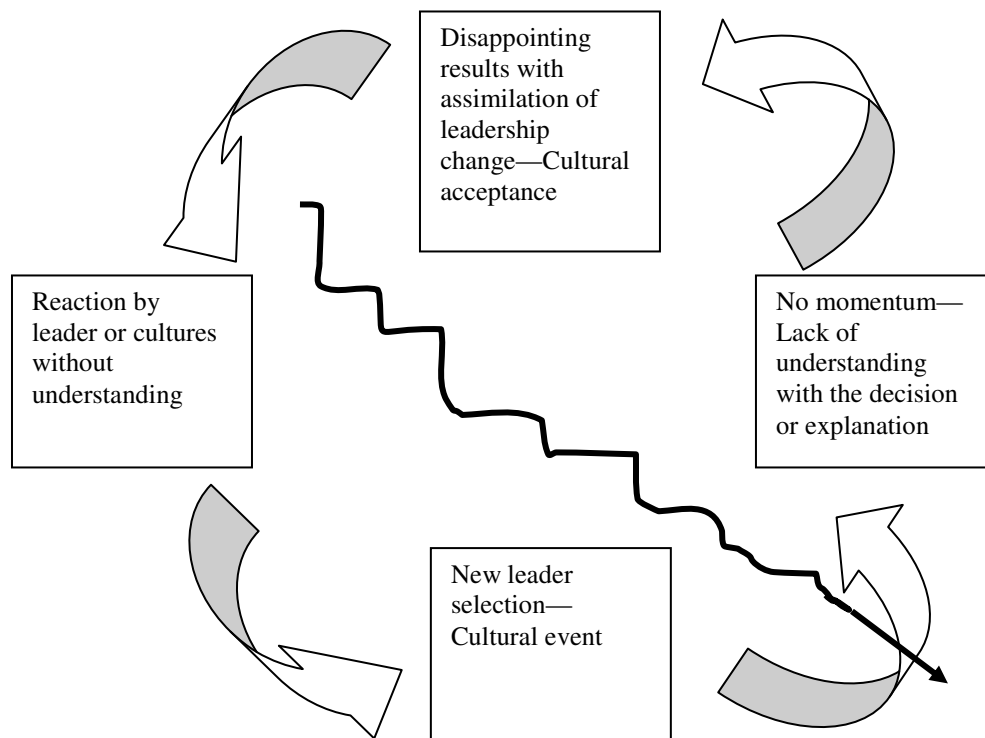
Disappointing results with assimilation of leadership change—Cultural acceptance

Reaction by leader or cultures without understanding

No momentum—Lack of understanding with the decision or explanation

New leader selection—Cultural event